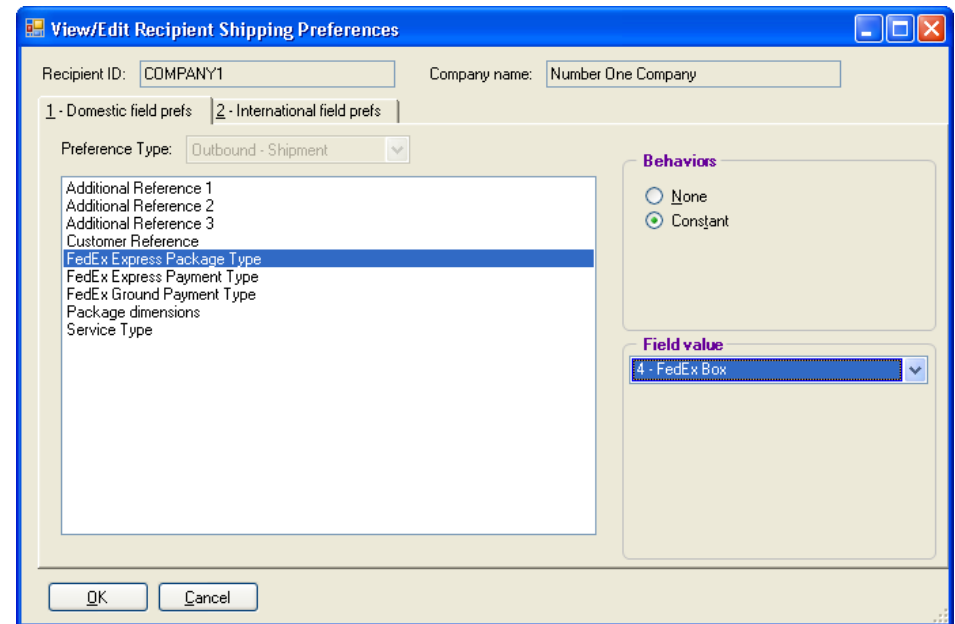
View/Edit Recipient Shipping Preferences

Recipient ID: COMPANY1

Company name: Number One Company

1 - Domestic field prefs

2 - International field prefs

Preference Type: Outbound - Shipment

Additional Reference 1
Additional Reference 2
Additional Reference 3
Customer Reference
FedEx Express Package Type
FedEx Express Payment Type
FedEx Ground Payment Type
Package dimensions
Service Type

Behaviors

None

Constant

Field value

4 - FedEx Box

OK

Cancel